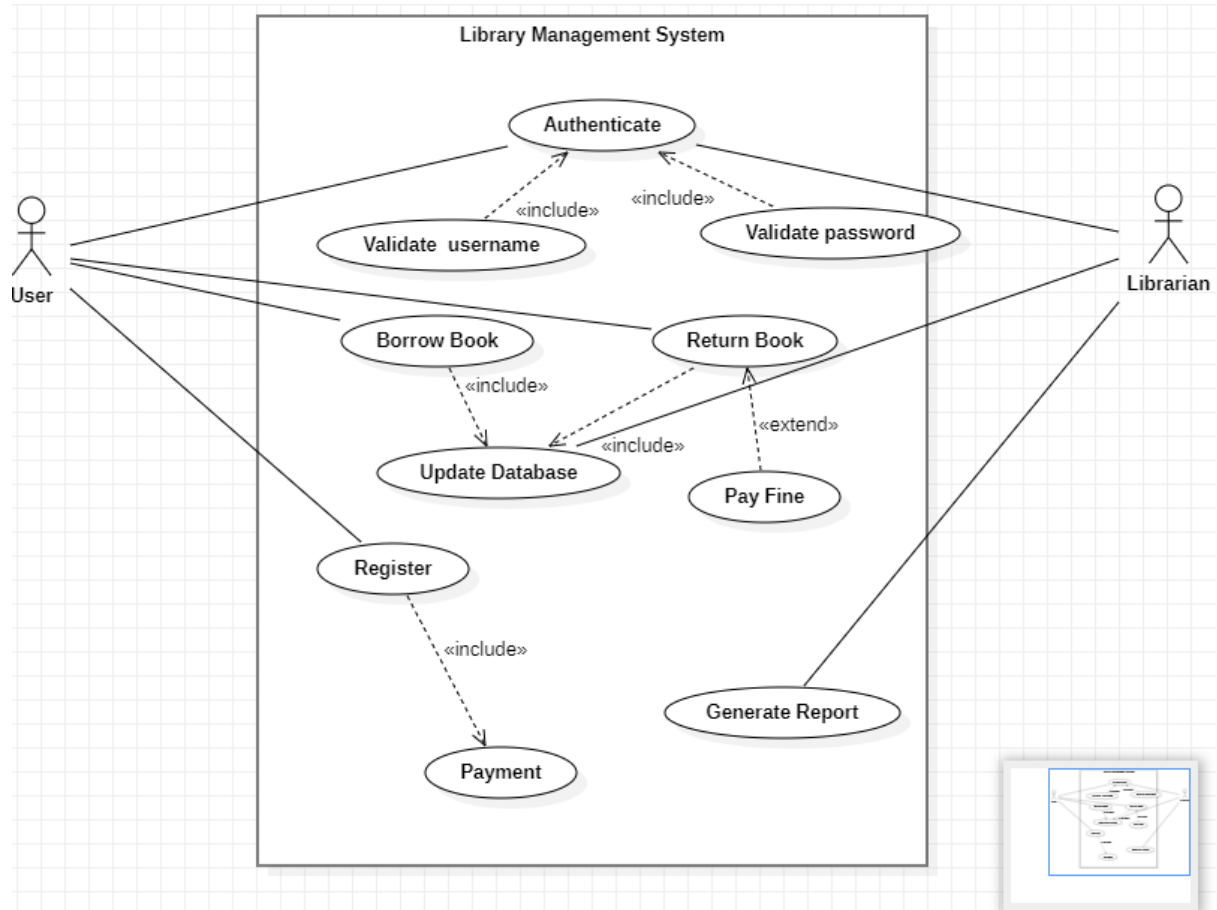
Library Management System

Authenticate

«include»

«include»

Validate username

Validate password

User

Librarian

Borrow Book

Return Book

«include»

«extend»

«include»

Update Database

Pay Fine

Register

«include»

Generate Report

Payment